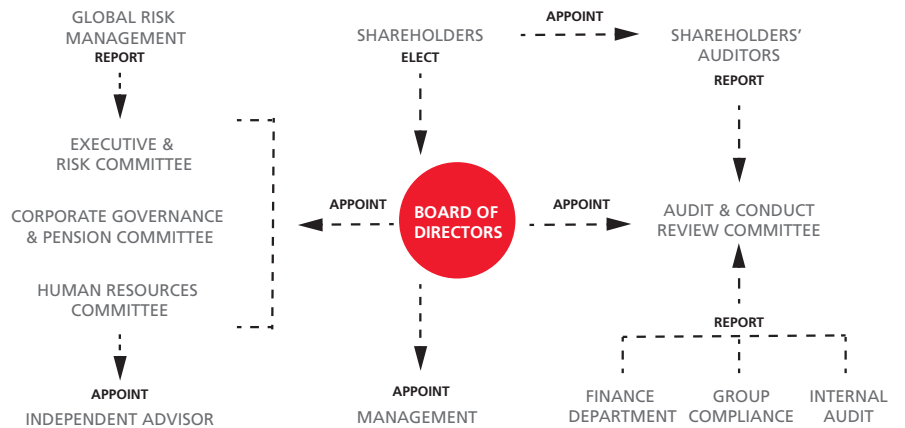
GLOBAL RISK MANAGEMENT
REPORT

SHAREHOLDERS
ELECT

APPOINT

SHAREHOLDERS' AUDITORS
REPORT

EXECUTIVE & RISK COMMITTEE

CORPORATE GOVERNANCE & PENSION COMMITTEE

HUMAN RESOURCES COMMITTEE

APPOINT

BOARD OF DIRECTORS

APPOINT

AUDIT & CONDUCT REVIEW COMMITTEE

REPORT

APPOINT
INDEPENDENT ADVISOR

APPOINT
MANAGEMENT

FINANCE DEPARTMENT

GROUP COMPLIANCE

INTERNAL AUDIT